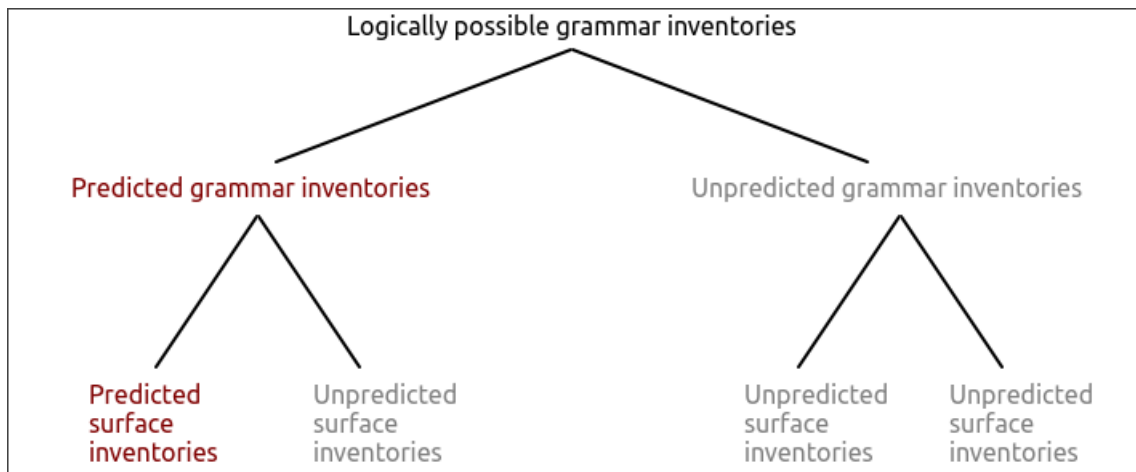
Logically possible grammar inventories

Predicted grammar inventories

Unpredicted grammar inventories

Predicted surface inventories

Unpredicted surface inventories

Unpredicted surface inventories

Unpredicted surface inventories